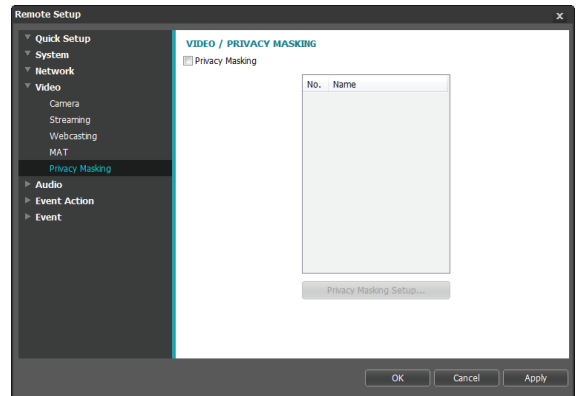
Remote Setup

x

Quick Setup
System
Network
Video
Camera
Streaming
Webcasting
MAT
Privacy Masking
Audio
Event Action
Event

VIDEO / PRIVACY MASKING

Privacy Masking

| No. | Name |
|---|---|

Privacy Masking Setup...

OK
Cancel
Apply